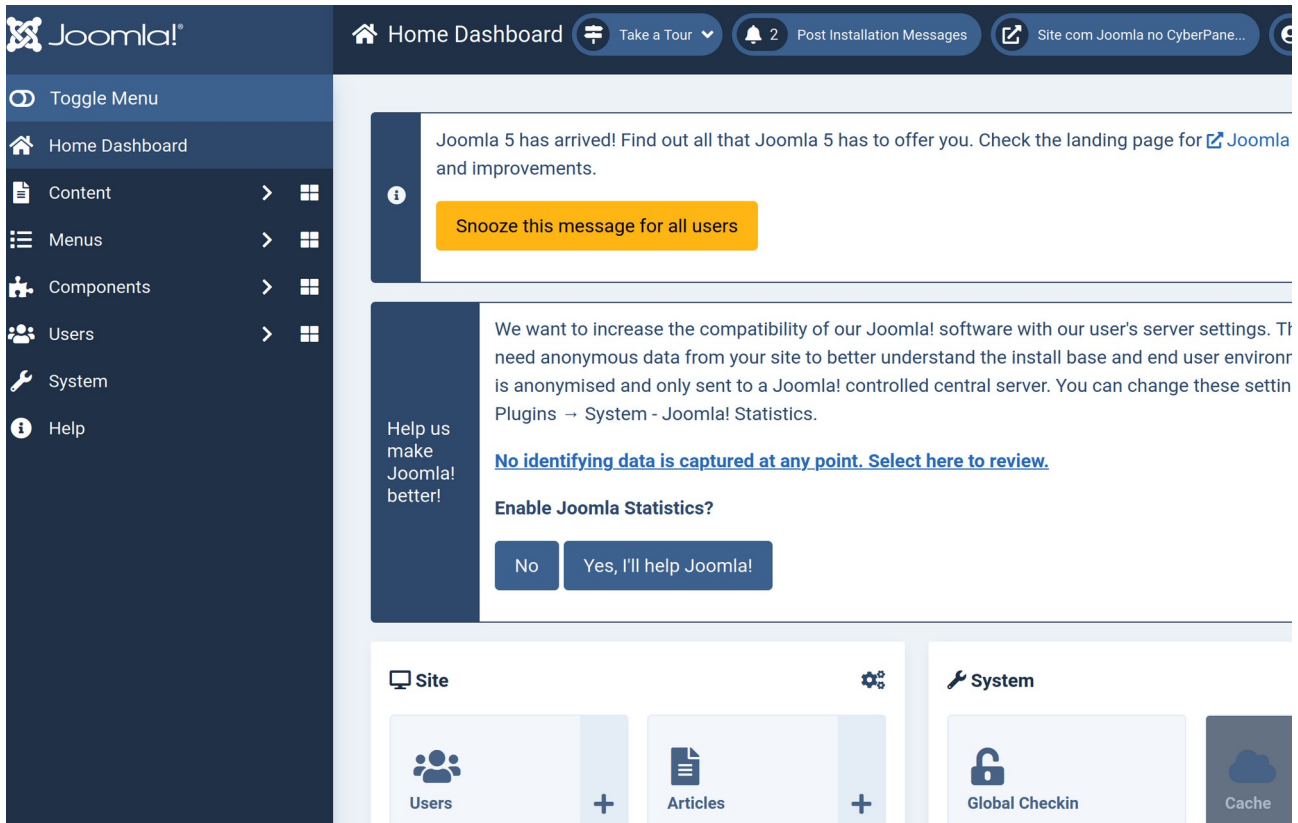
Joomla!®

Home Dashboard Take a Tour 2 Post Installation Messages Site com Joomla no CyberPane...

Toggle Menu
Home Dashboard
Content
Menus
Components
Users
System
Help

Joomla 5 has arrived! Find out all that Joomla 5 has to offer you. Check the landing page for Joomla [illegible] and improvements.

Snooze this message for all users

Help us make Joomla! better!

We want to increase the compatibility of our Joomla! software with our user's server settings. T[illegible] need anonymous data from your site to better understand the install base and end user environ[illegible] is anonymised and only sent to a Joomla! controlled central server. You can change these settin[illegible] Plugins → System - Joomla! Statistics.

No identifying data is captured at any point. Select here to review.

Enable Joomla Statistics?

No Yes, I'll help Joomla!

Site

Users +

Articles +

System

Global Checkin

Cache